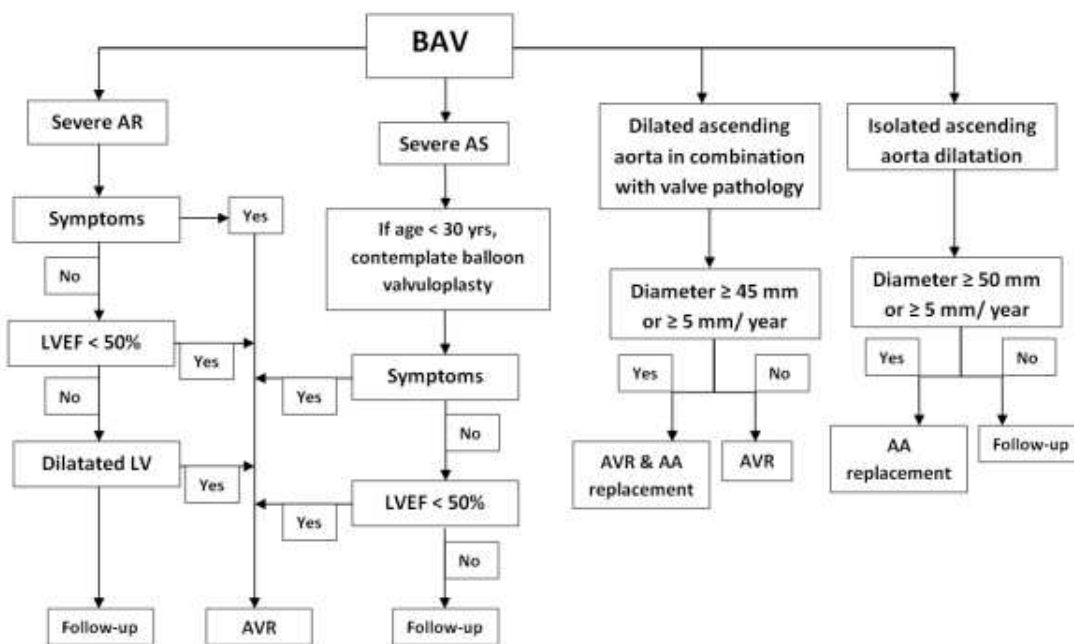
BAV

Severe AR

Symptoms

Yes

No

LVEF < 50%

Yes

No

Dilatated LV

Yes

Follow-up

AVR

Severe AS

If age < 30 yrs, contemplate balloon valvuloplasty

Symptoms

Yes

No

LVEF < 50%

Yes

No

Follow-up

Dilated ascending aorta in combination with valve pathology

Diameter ≥ 45 mm or ≥ 5 mm/ year

Yes

No

AVR & AA replacement

AVR

Isolated ascending aorta dilatation

Diameter ≥ 50 mm or ≥ 5 mm/ year

Yes

No

AA replacement

Follow-up